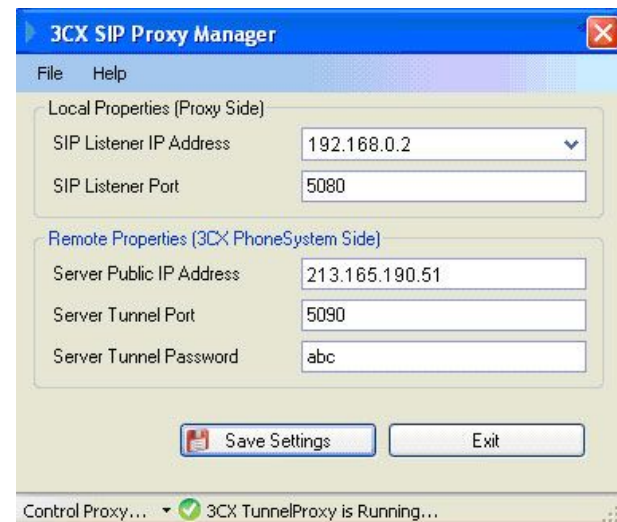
3CX SIP Proxy Manager

File Help

Local Properties (Proxy Side)

SIP Listener IP Address 192.168.0.2

SIP Listener Port 5080

Remote Properties (3CX PhoneSystem Side)

Server Public IP Address 213.165.190.51

Server Tunnel Port 5090

Server Tunnel Password abc

Save Settings

Exit

Control Proxy... 3CX TunnelProxy is Running...